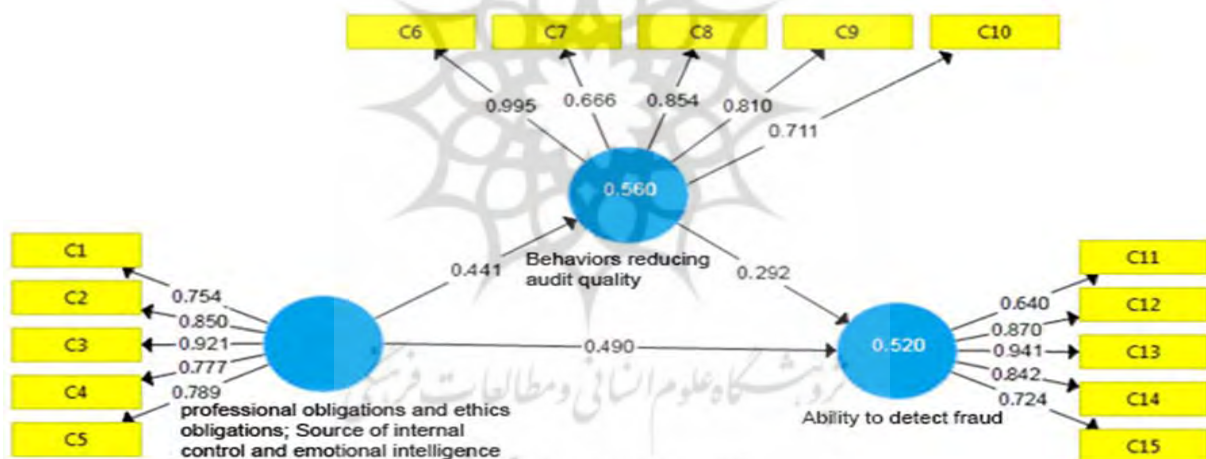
C6
C7
C8
C9
C10

0.995
0.666
0.854
0.810
0.711

0.560
Behaviors reducing audit quality

0.441
0.292

C1
C2
C3
C4
C5

0.754
0.850
0.921
0.777
0.789

professional obligations and ethics obligations; Source of internal control and emotional intelligence

0.490

0.520
Ability to detect fraud

0.640
0.870
0.941
0.842
0.724

C11
C12
C13
C14
C15

پژوهشگاه علوم انسانی و مطالعات فرهنگی